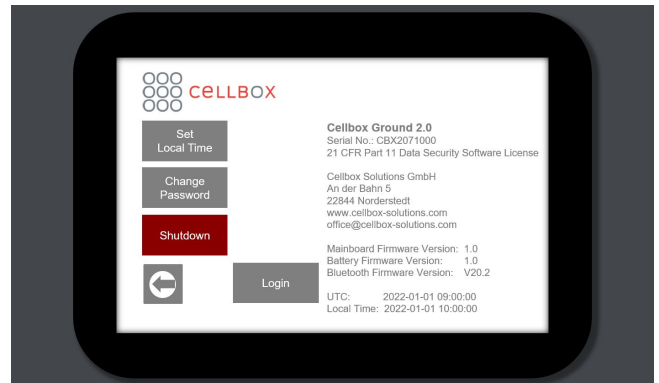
CELLBOX

Set Local Time

Change Password

Shutdown

Login

Cellbox Ground 2.0
Serial No.: CBX2071000
21 CFR Part 11 Data Security Software License

Cellbox Solutions GmbH
An der Bahn 5
22844 Norderstedt
www.cellbox-solutions.com
office@cellbox-solutions.com

Mainboard Firmware Version: 1.0
Battery Firmware Version: 1.0
Bluetooth Firmware Version: V20.2

UTC: 2022-01-01 09:00:00
Local Time: 2022-01-01 10:00:00